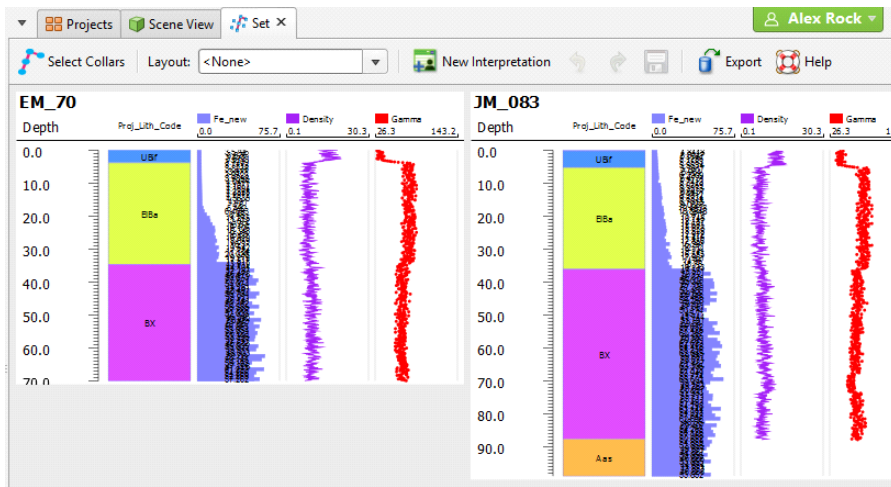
Projects | Scene View | Set ×

Alex Rock

Select Collars | Layout: <None> | New Interpretation | Export | Help

EM_70

Depth | Proj_Lith_Code | Fe_new 0.0 75.7 | Density 0.1 30.3 | Gamma 26.3 143.2

0.0
10.0
20.0
30.0
40.0
50.0
60.0
70.0

UBf
BBa
BX

JM_083

Depth | Proj_Lith_Code | Fe_new 0.0 75.7 | Density 0.1 30.3 | Gamma 26.3 1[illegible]

0.0
10.0
20.0
30.0
40.0
50.0
60.0
70.0
80.0
90.0

UBf
BBa
BX
Aas